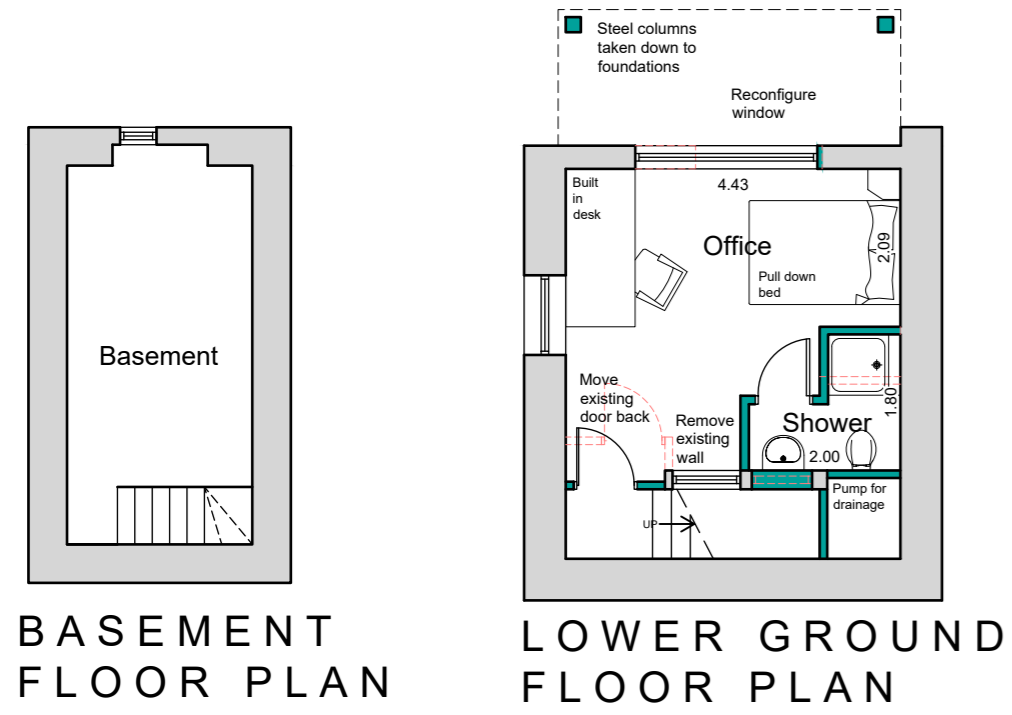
Basement

BASEMENT FLOOR PLAN

Steel columns taken down to foundations

Reconfigure window

4.43

Built in desk

Office

2.09

Pull down bed

Move existing door back

Remove existing wall

Shower

1.80

2.00

Pump for drainage

UP

LOWER GROUND FLOOR PLAN